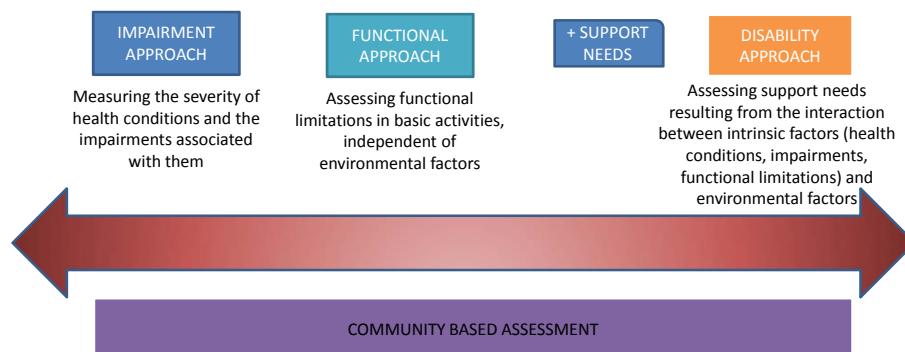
IMPAIRMENT APPROACH

Measuring the severity of health conditions and the impairments associated with them

FUNCTIONAL APPROACH

Assessing functional limitations in basic activities, independent of environmental factors

+ SUPPORT NEEDS

DISABILITY APPROACH

Assessing support needs resulting from the interaction between intrinsic factors (health conditions, impairments, functional limitations) and environmental factors

COMMUNITY BASED ASSESSMENT